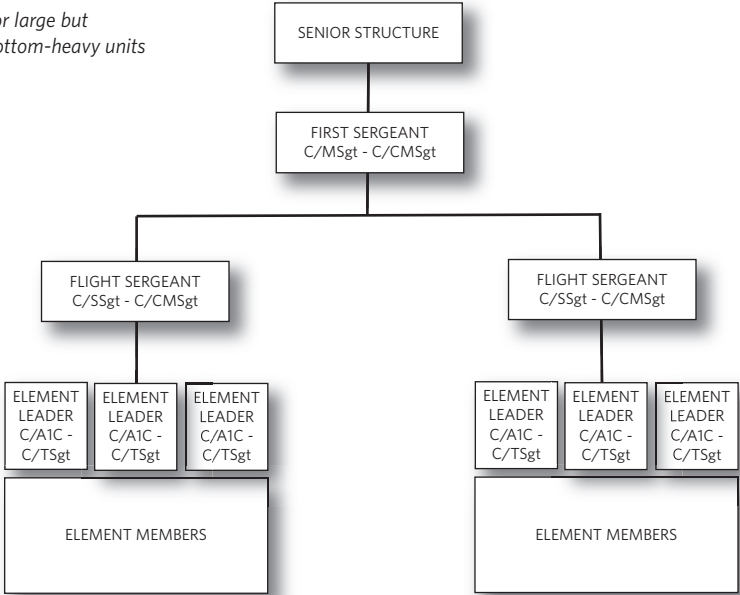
or large but
ottom-heavy units

SENIOR STRUCTURE

FIRST SERGEANT
C/MSgt - C/CMSgt

FLIGHT SERGEANT
C/SSgt - C/CMSgt

ELEMENT LEADER C/A1C - C/TSgt

ELEMENT LEADER C/A1C - C/TSgt

ELEMENT LEADER C/A1C - C/TSgt

ELEMENT MEMBERS

FLIGHT SERGEANT
C/SSgt - C/CMSgt

ELEMENT LEADER C/A1C - C/TSgt

ELEMENT LEADER C/A1C - C/TSgt

ELEMENT LEADER C/A1C - C/TSgt

ELEMENT MEMBERS